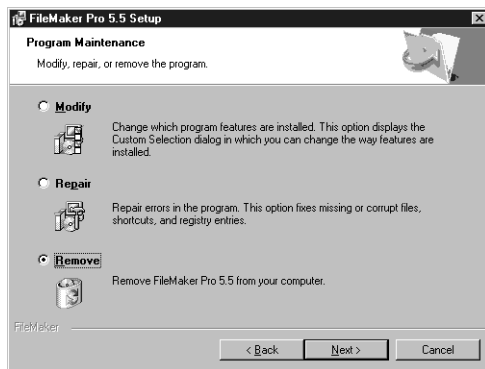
FileMaker Pro 5.5 Setup

Program Maintenance

Modify, repair, or remove the program.

Modify

Change which program features are installed. This option displays the Custom Selection dialog in which you can change the way features are installed.

Repair

Repair errors in the program. This option fixes missing or corrupt files, shortcuts, and registry entries.

Remove

Remove FileMaker Pro 5.5 from your computer.

FileMaker

< Back

Next >

Cancel